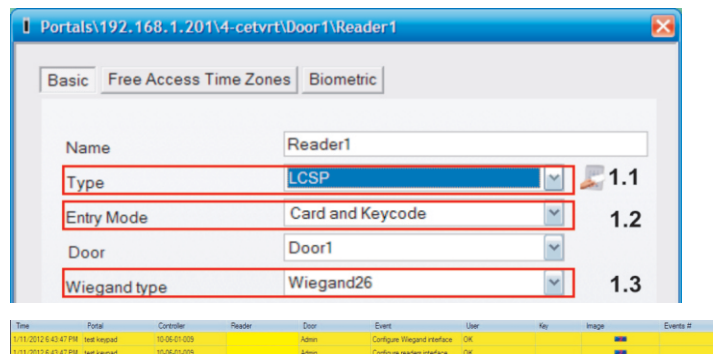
Portals\192.168.1.201\4-cetvrt\Door1\Reader1

Basic | Free Access Time Zones | Biometric

Name Reader1

Type LCSP 1.1

Entry Mode Card and Keycode 1.2

Door Door1

Wiegand type Wiegand26 1.3

| Time | Portal | Controller | Reader | Door | Event | User | Key | Image | Events # |
|---|---|---|---|---|---|---|---|---|---|
| 1/11/2012 6:43:47 PM | test keypad | 10-06-01-009 | | Admin | Configure Wiegand interface | OK | | | |
| 1/11/2012 6:43:47 PM | test keypad | 10-06-01-009 | | Admin | Configure readers interface | OK | | | |